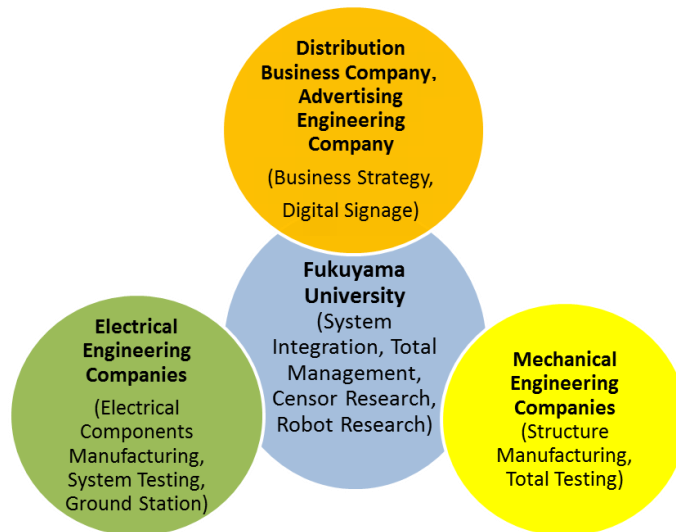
Distribution Business Company. Advertising Engineering Company
(Business Strategy, Digital Signage)

Fukuyama University
(System Integration, Total Management, Censor Research, Robot Research)

Electrical Engineering Companies
(Electrical Components Manufacturing, System Testing, Ground Station)

Mechanical Engineering Companies
(Structure Manufacturing, Total Testing)